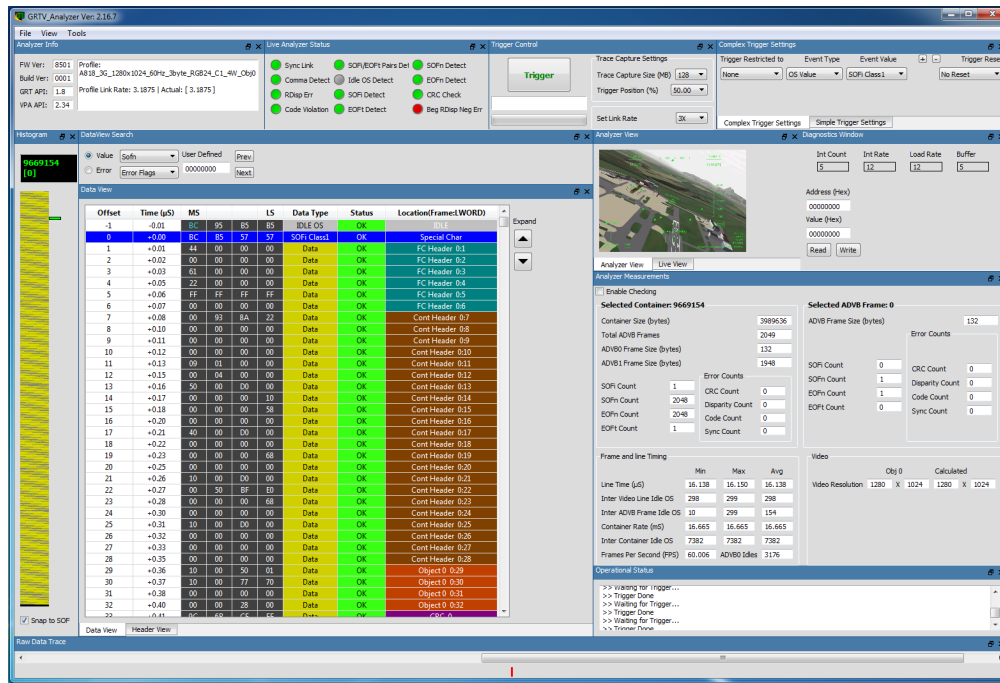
GRTV_Analyzer Ver: 2.16.7

File View Tools

Analyzer Info

FW Ver: 8501
Build Ver: 0001
GRT API: 1.8
VPA API: 2.34

Profile: A818_3G_1280x1024_60Hz_3byte_RGB24_C1_4W_Obj0
Profile Link Rate: 3.1875 | Actual: [ 3.1875 ]

Live Analyzer Status

Sync Link
Comma Detect
RDisp Err
Code Violation
SOFi/EOFt Pairs Det
Idle OS Detect
SOFi Detect
EOFt Detect
SOFn Detect
EOFn Detect
CRC Check
Beg RDisp Neg Err

Trigger Control

Trigger

Trace Capture Settings
Trace Capture Size (MB) 128
Trigger Position (%) 50.00
Set Link Rate 3X

Complex Trigger Settings

Trigger Restricted to | Event Type | Event Value | Trigger Reset
None | OS Value | SOFi Class1 | No Reset

Complex Trigger Settings | Simple Trigger Settings

Histogram

9669154
[0]

Snap to SOF

DataView Search

Value Sofn
Error Error Flags
User Defined 00000000
Prev
Next

Data View

| Offset | Time (µS) | MS | | | LS | Data Type | Status | Location(Frame:LWORD) |
|---|---|---|---|---|---|---|---|---|
| -1 | -0.01 | BC | 95 | B5 | B5 | IDLE OS | OK | IDLE |
| 0 | +0.00 | BC | B5 | 57 | 57 | SOFi Class1 | OK | Special Char |
| 1 | +0.01 | 44 | 00 | 00 | 00 | Data | OK | FC Header 0:1 |
| 2 | +0.02 | 00 | 00 | 00 | 00 | Data | OK | FC Header 0:2 |
| 3 | +0.03 | 61 | 00 | 00 | 00 | Data | OK | FC Header 0:3 |
| 4 | +0.05 | 22 | 00 | 00 | 00 | Data | OK | FC Header 0:4 |
| 5 | +0.06 | FF | FF | FF | FF | Data | OK | FC Header 0:5 |
| 6 | +0.07 | 00 | 00 | 00 | 00 | Data | OK | FC Header 0:6 |
| 7 | +0.08 | 00 | 93 | 8A | 22 | Data | OK | Cont Header 0:7 |
| 8 | +0.10 | 00 | 00 | 00 | 00 | Data | OK | Cont Header 0:8 |
| 9 | +0.11 | 00 | 00 | 00 | 00 | Data | OK | Cont Header 0:9 |
| 10 | +0.12 | 00 | 00 | 00 | 00 | Data | OK | Cont Header 0:10 |
| 11 | +0.13 | 09 | 01 | 00 | 00 | Data | OK | Cont Header 0:11 |
| 12 | +0.15 | 00 | 04 | 00 | 00 | Data | OK | Cont Header 0:12 |
| 13 | +0.16 | 50 | 00 | D0 | 00 | Data | OK | Cont Header 0:13 |
| 14 | +0.17 | 00 | 00 | 00 | 00 | Data | OK | Cont Header 0:14 |
| 15 | +0.18 | 00 | 00 | 00 | 58 | Data | OK | Cont Header 0:15 |
| 16 | +0.20 | 00 | 00 | 00 | 00 | Data | OK | Cont Header 0:16 |
| 17 | +0.21 | 40 | 00 | D0 | 00 | Data | OK | Cont Header 0:17 |
| 18 | +0.22 | 00 | 00 | 00 | 00 | Data | OK | Cont Header 0:18 |
| 19 | +0.23 | 00 | 00 | 00 | 68 | Data | OK | Cont Header 0:19 |
| 20 | +0.25 | 00 | 00 | 00 | 00 | Data | OK | Cont Header 0:20 |
| 21 | +0.26 | 10 | 00 | D0 | 00 | Data | OK | Cont Header 0:21 |
| 22 | +0.27 | 00 | 50 | BF | E0 | Data | OK | Cont Header 0:22 |
| 23 | +0.28 | 00 | 00 | 00 | 68 | Data | OK | Cont Header 0:23 |
| 24 | +0.30 | 00 | 00 | 00 | 00 | Data | OK | Cont Header 0:24 |
| 25 | +0.31 | 10 | 00 | D0 | 00 | Data | OK | Cont Header 0:25 |
| 26 | +0.32 | 00 | 00 | 00 | 00 | Data | OK | Cont Header 0:26 |
| 27 | +0.33 | 00 | 00 | 00 | 00 | Data | OK | Cont Header 0:27 |
| 28 | +0.35 | 00 | 00 | 00 | 00 | Data | OK | Cont Header 0:28 |
| 29 | +0.36 | 10 | 00 | 50 | 01 | Data | OK | Object 0 0:29 |
| 30 | +0.37 | 10 | 00 | 77 | 70 | Data | OK | Object 0 0:30 |
| 31 | +0.38 | 00 | 00 | 00 | 00 | Data | OK | Object 0 0:31 |
| 32 | +0.40 | 00 | 00 | 28 | 00 | Data | OK | Object 0 0:32 |

Expand

Data View | Header View

Analyzer View

Analyzer View | Live View

Diagnostics Window

Int Count 5
Int Rate 12
Load Rate 12
Buffer 5
Address (Hex) 00000000
Value (Hex) 00000000
Read Write

Analyzer Measurements

Enable Checking

Selected Container: 9669154
Container Size (bytes) 3989636
Total ADVB Frames 2049
ADVB0 Frame Size (bytes) 132
ADVB1 Frame Size (bytes) 1948
SOFi Count 1
SOFn Count 2048
EOFn Count 2048
EOFt Count 1
Error Counts
CRC Count 0
Disparity Count 0
Code Count 0
Sync Count 0

Selected ADVB Frame: 0
ADVB Frame Size (bytes) 132
SOFi Count 0
SOFn Count 1
EOFn Count 1
EOFt Count 0
Error Counts
CRC Count 0
Disparity Count 0
Code Count 0
Sync Count 0

Frame and line Timing
| | Min | Max | Avg |
|---|---|---|---|
| Line Time (µS) | 16.138 | 16.150 | 16.138 |
| Inter Video Line Idle OS | 298 | 299 | 298 |
| Inter ADVB Frame Idle OS | 10 | 299 | 154 |
| Container Rate (mS) | 16.665 | 16.665 | 16.665 |
| Inter Container Idle OS | 7382 | 7382 | 7382 |
| Frames Per Second (FPS) | 60.006 | ADVB0 Idles | 3176 |

Video
Obj 0 Calculated
Video Resolution 1280 X 1024 1280 X 1024

Operational Status
>> Waiting for Trigger...
>> Trigger Done
>> Waiting for Trigger...
>> Trigger Done
>> Waiting for Trigger...
>> Trigger Done

Raw Data Trace